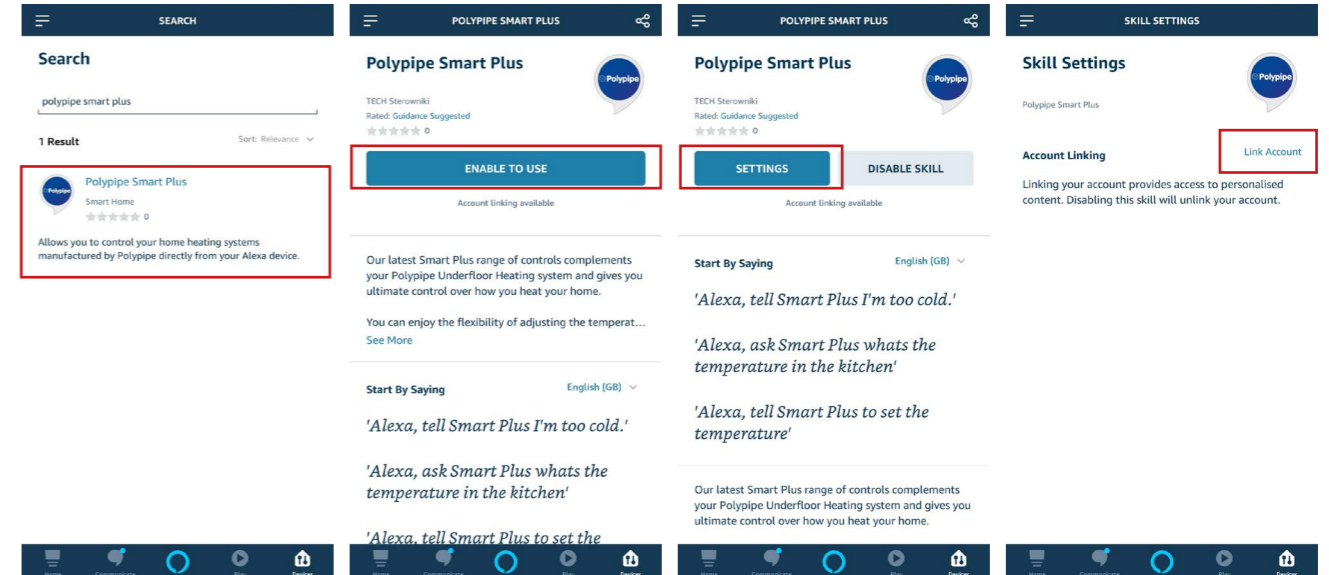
SEARCH

Search

polypipe smart plus

1 Result

Sort: Relevance

Polypipe

Polypipe Smart Plus

Smart Home

0

Allows you to control your home heating systems manufactured by Polypipe directly from your Alexa device.

Home Communicate Play Devices

POLYPIPE SMART PLUS

Polypipe Smart Plus

Polypipe

TECH Sterowniki

Rated: Guidance Suggested

0

ENABLE TO USE

Account linking available

Our latest Smart Plus range of controls complements your Polypipe Underfloor Heating system and gives you ultimate control over how you heat your home.

You can enjoy the flexibility of adjusting the temperat...

See More

Start By Saying

English (GB)

'Alexa, tell Smart Plus I'm too cold.'

'Alexa, ask Smart Plus whats the temperature in the kitchen'

'Alexa, tell Smart Plus to set the

Home Communicate Play Devices

POLYPIPE SMART PLUS

Polypipe Smart Plus

Polypipe

TECH Sterowniki

Rated: Guidance Suggested

0

SETTINGS

DISABLE SKILL

Account linking available

Start By Saying

English (GB)

'Alexa, tell Smart Plus I'm too cold.'

'Alexa, ask Smart Plus whats the temperature in the kitchen'

'Alexa, tell Smart Plus to set the temperature'

Our latest Smart Plus range of controls complements your Polypipe Underfloor Heating system and gives you ultimate control over how you heat your home.

Home Communicate Play Devices

SKILL SETTINGS

Skill Settings

Polypipe

Polypipe Smart Plus

Account Linking

Link Account

Linking your account provides access to personalised content. Disabling this skill will unlink your account.

Home Communicate Play Devices